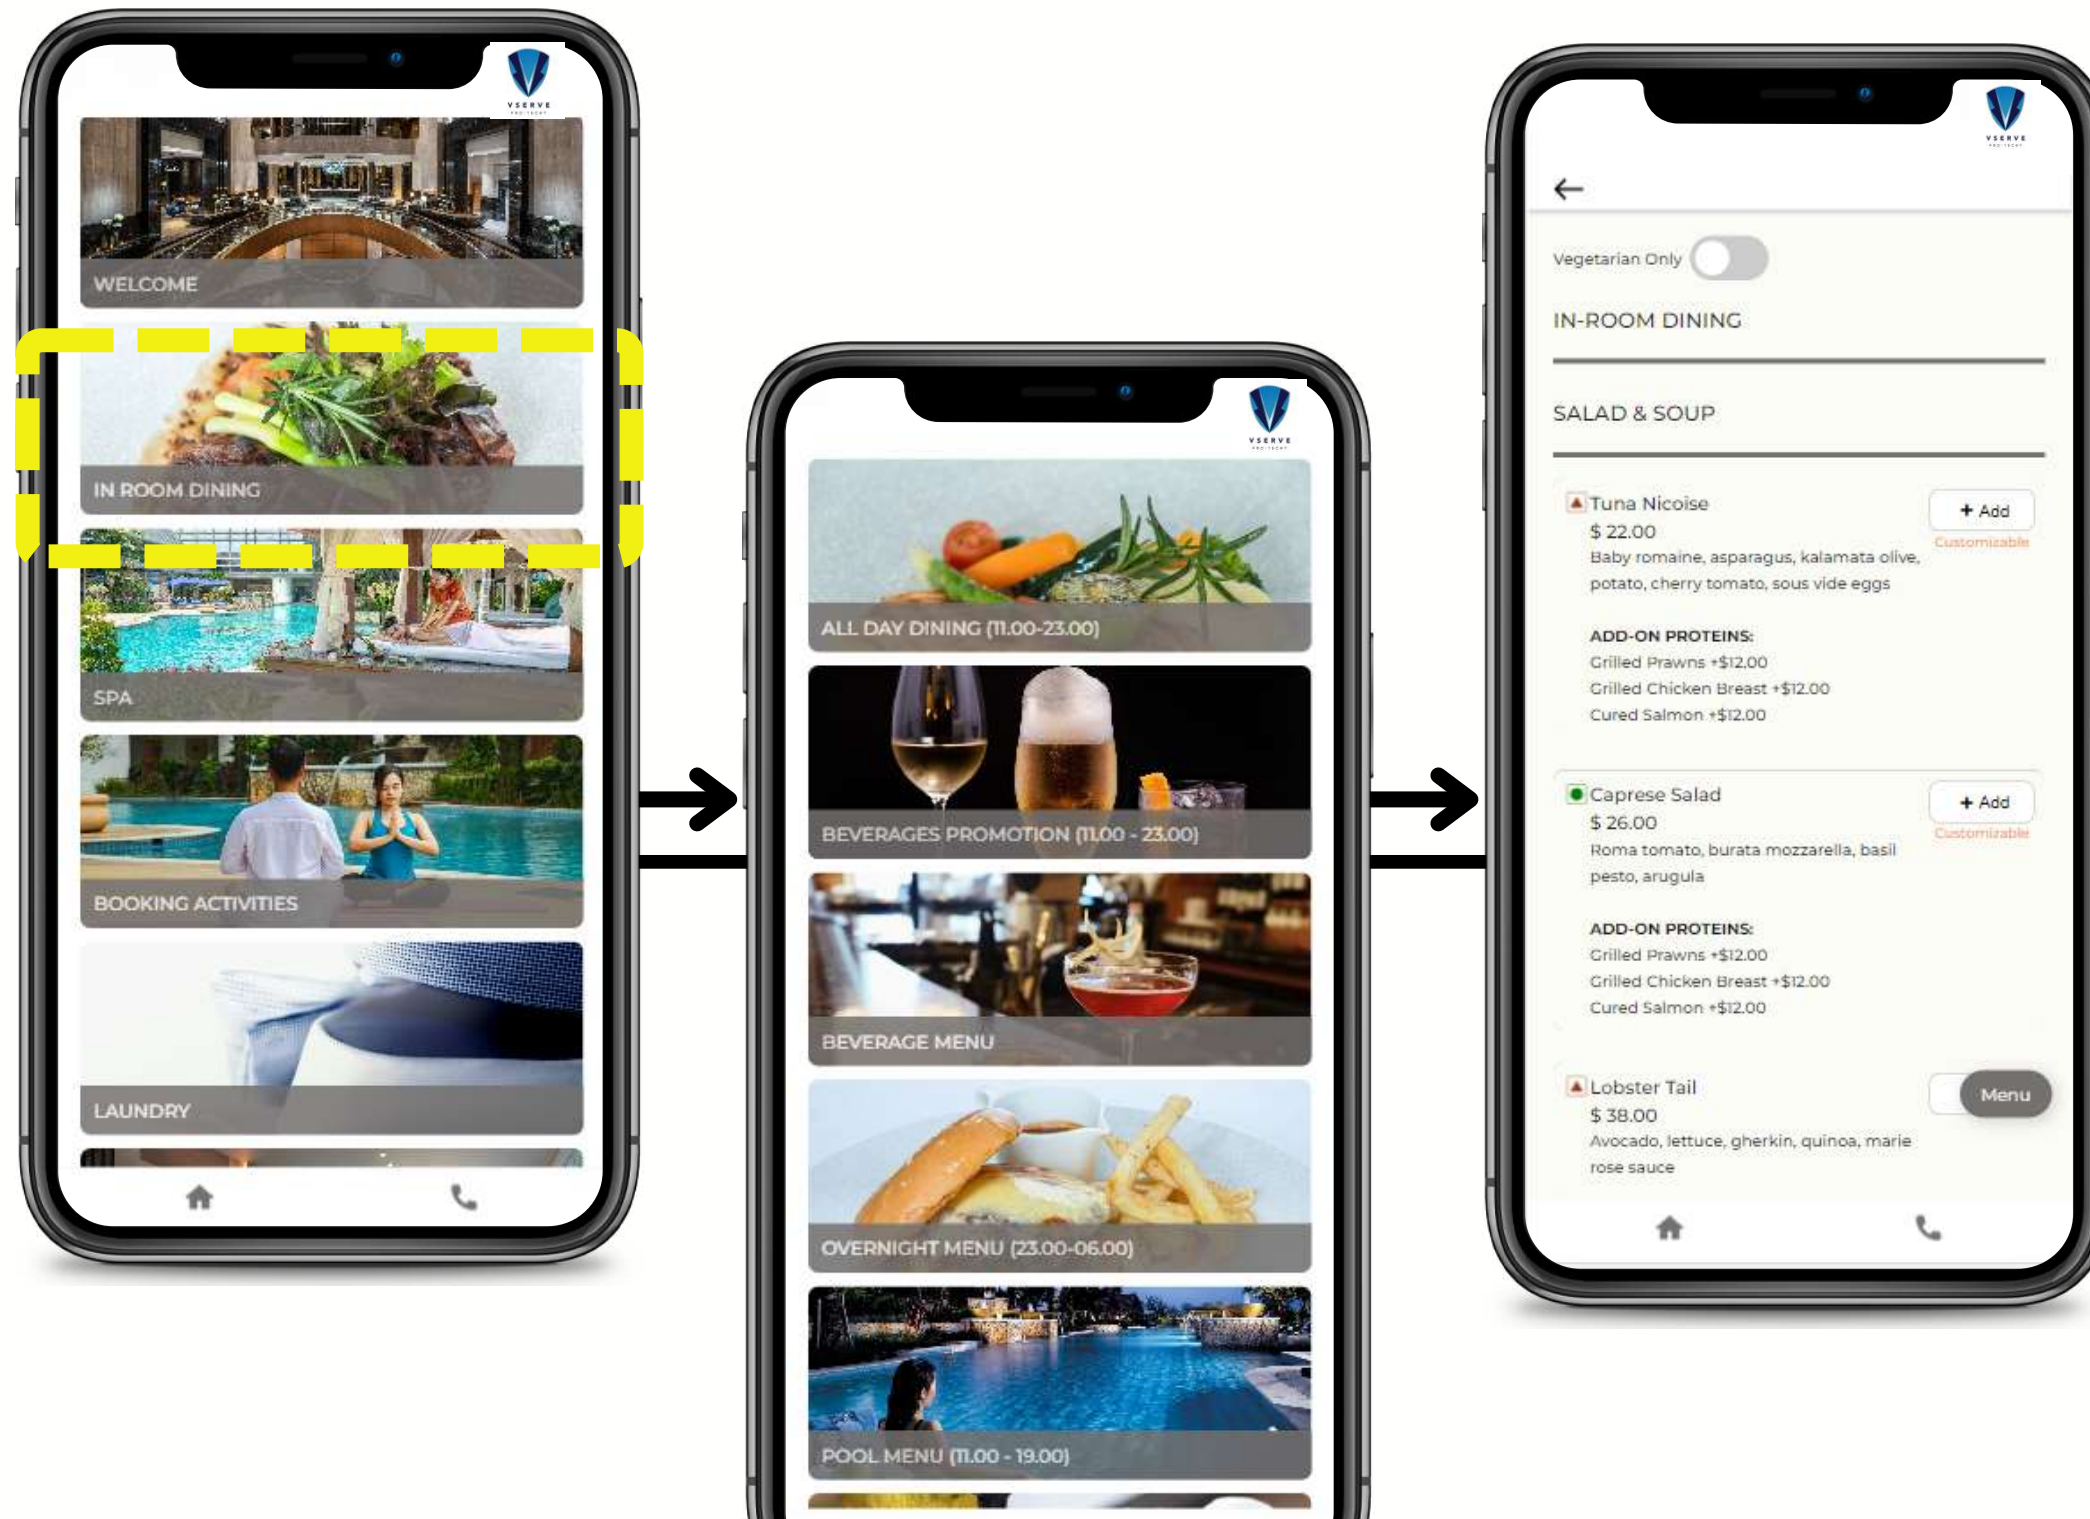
VSERVE

WELCOME

IN ROOM DINING

SPA

BOOKING ACTIVITIES

LAUNDRY

VSERVE

ALL DAY DINING (11.00-23.00)

BEVERAGES PROMOTION (11.00 - 23.00)

BEVERAGE MENU

OVERNIGHT MENU (23.00-06.00)

POOL MENU (11.00 - 19.00)

VSERVE

Vegetarian Only

IN-ROOM DINING

SALAD & SOUP

Tuna Nicoise
$ 22.00
Baby romaine, asparagus, kalamata olive, potato, cherry tomato, sous vide eggs

+ Add
Customizable

ADD-ON PROTEINS:
Grilled Prawns +$12.00
Grilled Chicken Breast +$12.00
Cured Salmon +$12.00

Caprese Salad
$ 26.00
Roma tomato, burata mozzarella, basil pesto, arugula

+ Add
Customizable

ADD-ON PROTEINS:
Grilled Prawns +$12.00
Grilled Chicken Breast +$12.00
Cured Salmon +$12.00

Lobster Tail
$ 38.00
Avocado, lettuce, gherkin, quinoa, marie rose sauce

Menu